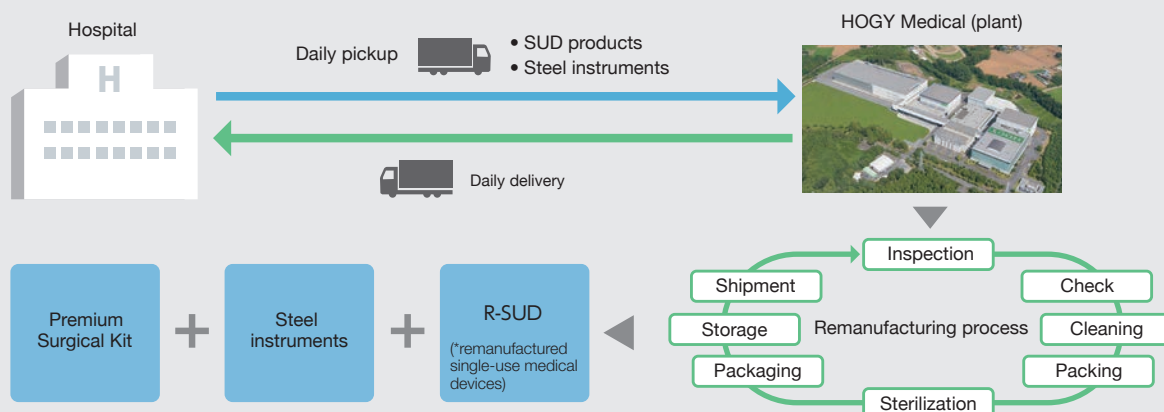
Hospital

H

Daily pickup

• SUD products
• Steel instruments

HOGY Medical (plant)

Daily delivery

Premium Surgical Kit

+

Steel instruments

+

R-SUD

(*remanufactured single-use medical devices)

Inspection

Check

Cleaning

Packing

Sterilization

Packaging

Storage

Shipment

Remanufacturing process